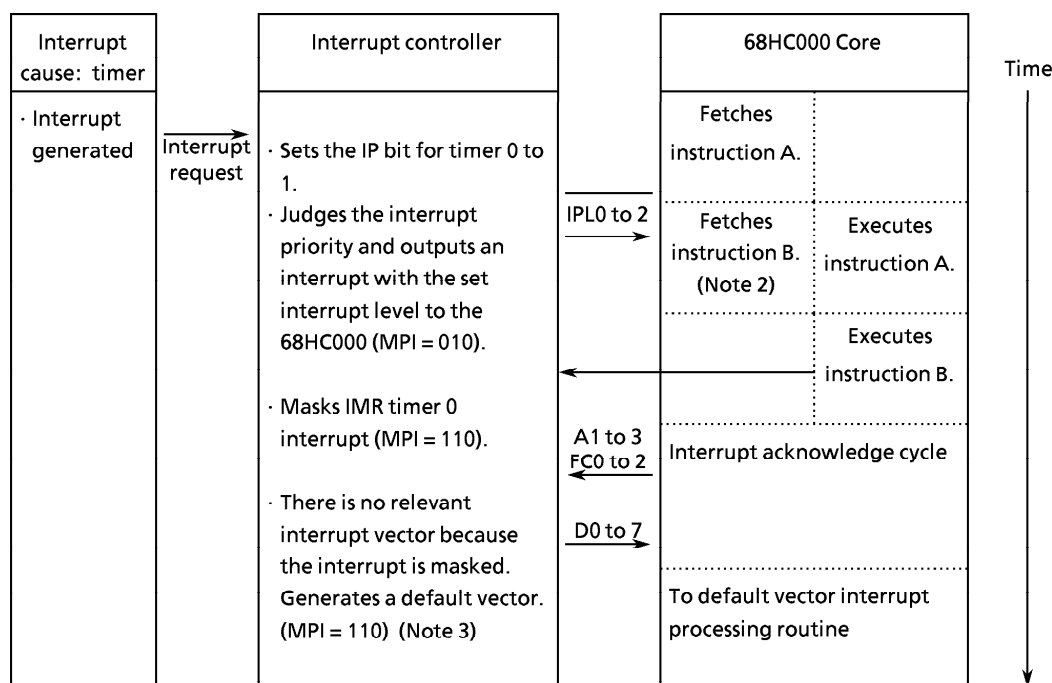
Interrupt cause: timer

Interrupt controller

68HC000 Core

Time

· Interrupt generated

Interrupt request

· Sets the IP bit for timer 0 to 1.

· Judges the interrupt priority and outputs an interrupt with the set interrupt level to the 68HC000 (MPI = 010).

· Masks IMR timer 0 interrupt (MPI = 110).

· There is no relevant interrupt vector because the interrupt is masked. Generates a default vector. (MPI = 110) (Note 3)

IPL0 to 2

A1 to 3
FC0 to 2

D0 to 7

Fetches instruction A.

Fetches instruction B. (Note 2)

Executes instruction A.

Executes instruction B.

Interrupt acknowledge cycle

To default vector interrupt processing routine